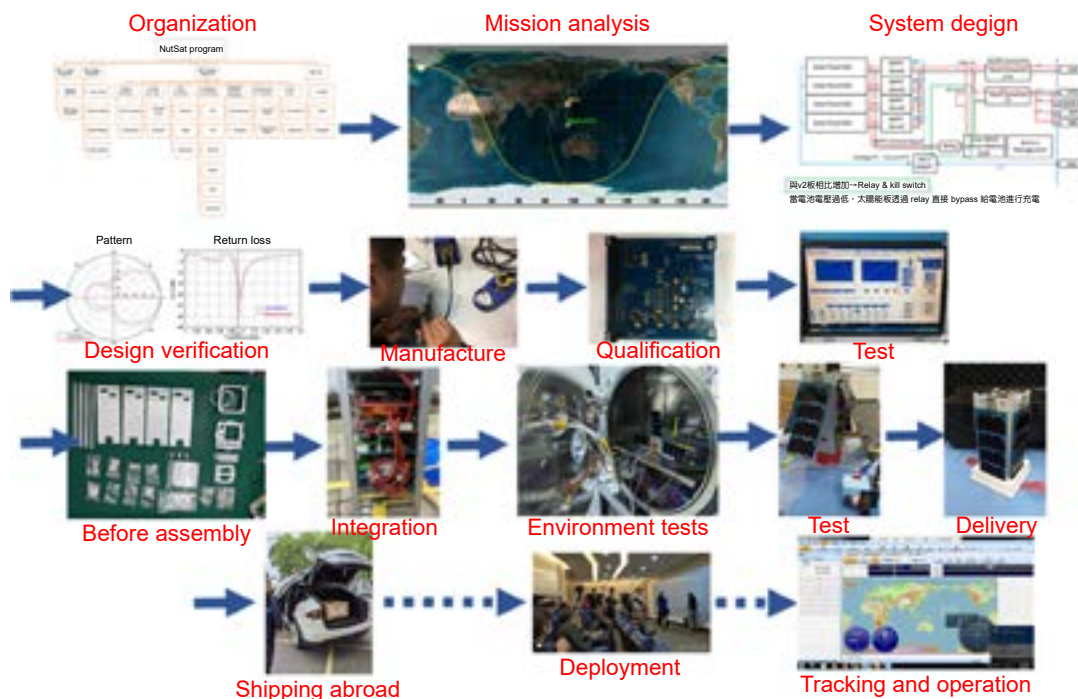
Organization

NutSat program

Mission analysis

System degign

與v2板相比增加→Relay & kill switch
當電池電壓過低，太陽能板透過 relay 直接 bypass 給電池進行充電

Pattern

Return loss

Design verification

Manufacture

Qualification

Test

Before assembly

Integration

Environment tests

Test

Delivery

Shipping abroad

Deployment

Tracking and operation